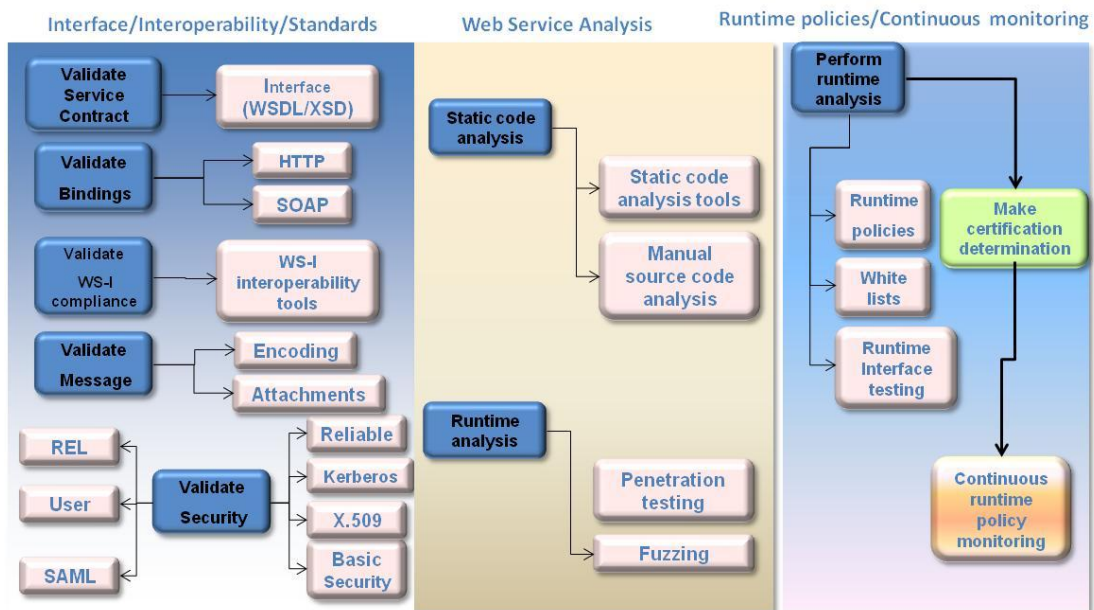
Interface/Interoperability/Standards

Validate Service Contract

Interface (WSDL/XSD)

Validate Bindings

HTTP

SOAP

Validate WS-I compliance

WS-I interoperability tools

Validate Message

Encoding

Attachments

REL

User

SAML

Validate Security

Reliable

Kerberos

X.509

Basic Security

Web Service Analysis

Static code analysis

Static code analysis tools

Manual source code analysis

Runtime analysis

Penetration testing

Fuzzing

Runtime policies/Continuous monitoring

Perform runtime analysis

Runtime policies

White lists

Runtime Interface testing

Make certification determination

Continuous runtime policy monitoring